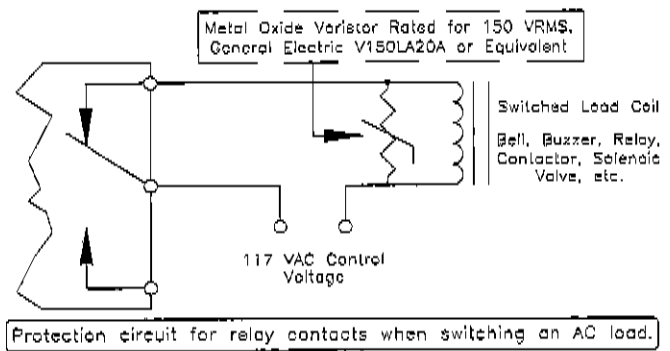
Metal Oxide Varistor Rated for 150 VRMS, General Electric V150LA20A or Equivalent

Switched Load Coil

Bell, Buzzer, Relay, Contactor, Solenoid Valve, etc.

117 VAC Control Voltage

Protection circuit for relay contacts when switching an AC load.